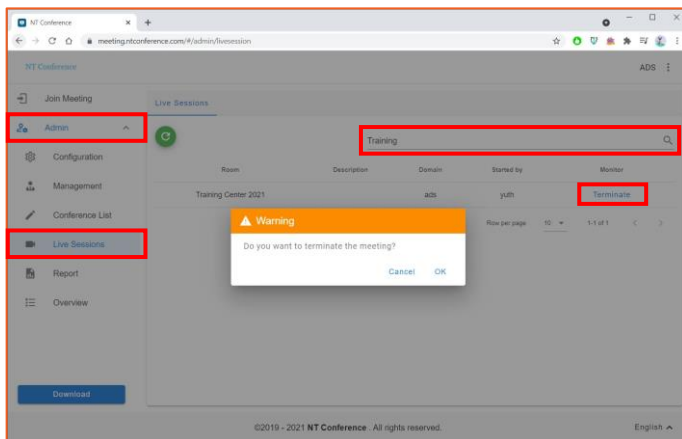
NT Conference ×
meeting.ntconference.com/#/admin/livesession

NT Conference

ADS

Join Meeting

Admin

Configuration

Management

Conference List

Live Sessions

Report

Overview

Download

Live Sessions

Training

| Room | Description | Domain | Started by | Monitor |
|---|---|---|---|---|
| Training Center 2021 | | ads | yuth | Terminate |

Row per page 10 1-1 of 1

Warning

Do you want to terminate the meeting?

Cancel OK

©2019 - 2021 NT Conference . All rights reserved.

English